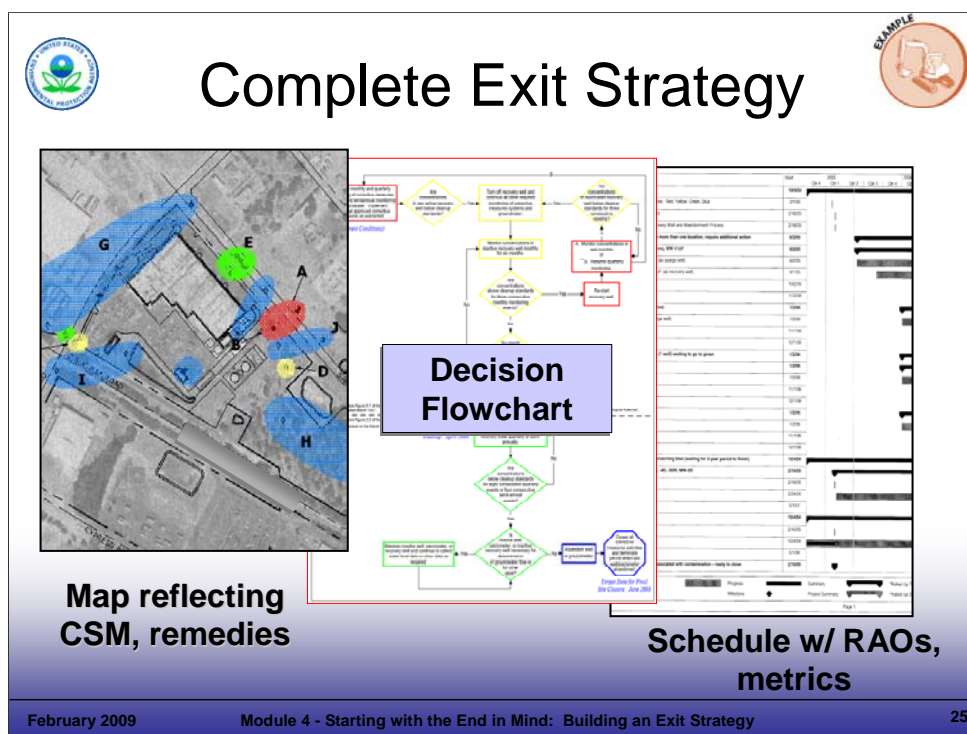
EXAMPLE

Complete Exit Strategy

G
E
A
J
B
D
I
H

Decision Flowchart

Map reflecting CSM, remedies

Schedule w/ RAOs, metrics

February 2009

Module 4 - Starting with the End in Mind: Building an Exit Strategy

25